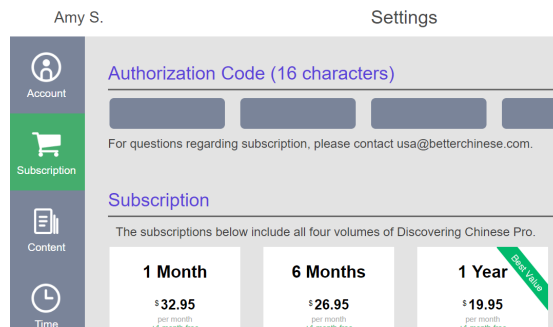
Amy S.

Settings

Account

Subscription

Content

Time

Authorization Code (16 characters)

For questions regarding subscription, please contact usa@betterchinese.com.

Subscription

The subscriptions below include all four volumes of Discovering Chinese Pro.

1 Month

$32.95

per month

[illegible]

6 Months

$26.95

per month

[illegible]

1 Year

Best Value

$19.95

per month

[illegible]